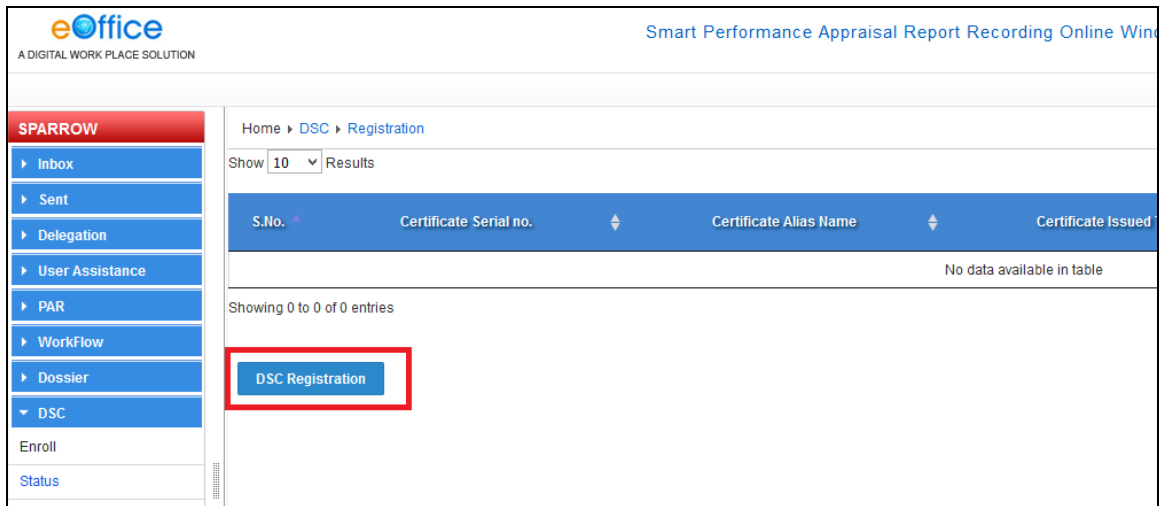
eOffice
A DIGITAL WORK PLACE SOLUTION

Smart Performance Appraisal Report Recording Online Wind

SPARROW
Inbox
Sent
Delegation
User Assistance
PAR
WorkFlow
Dossier
DSC
Enroll
Status

Home ▸ DSC ▸ Registration

Show 10 Results

| S.No. | Certificate Serial no. | Certificate Alias Name | Certificate Issued |
|---|---|---|---|
| No data available in table | | | |

Showing 0 to 0 of 0 entries

DSC Registration